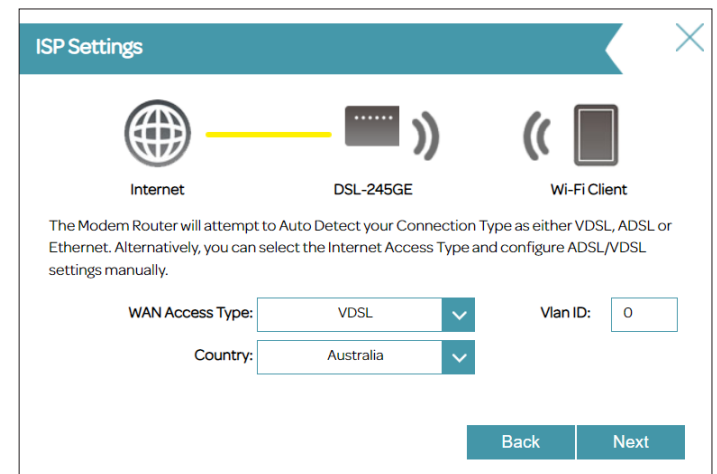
ISP Settings

Internet

DSL-245GE

Wi-Fi Client

The Modem Router will attempt to Auto Detect your Connection Type as either VDSL, ADSL or Ethernet. Alternatively, you can select the Internet Access Type and configure ADSL/VDSL settings manually.

WAN Access Type: VDSL

Vlan ID: 0

Country: Australia

Back

Next